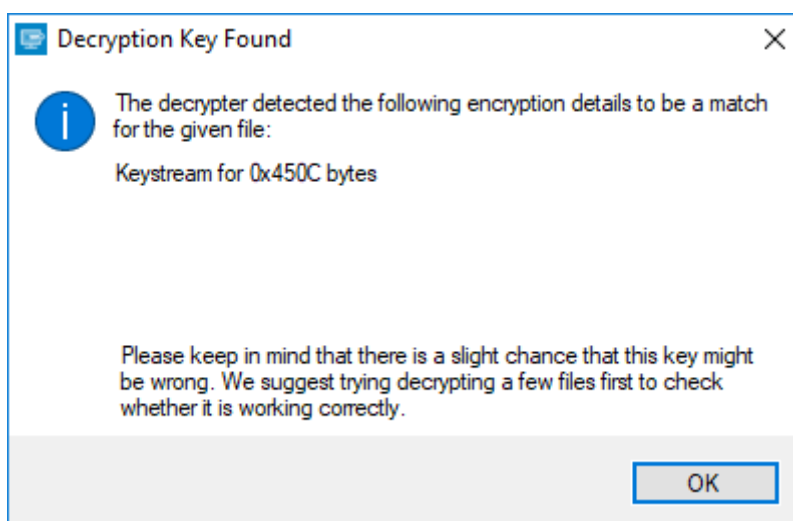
Decryption Key Found

The decrypter detected the following encryption details to be a match for the given file:

Keystream for 0x450C bytes

Please keep in mind that there is a slight chance that this key might be wrong. We suggest trying decrypting a few files first to check whether it is working correctly.

OK